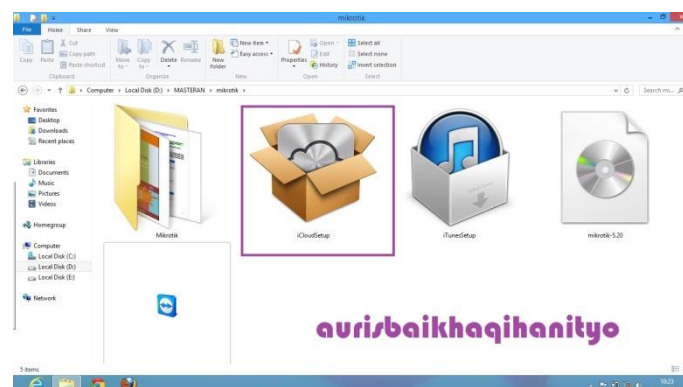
mikrotik

File Home Share View

Copy Paste Cut Copy path Paste shortcut Clipboard

Move to Copy to Delete Rename Organize

New folder New item Easy access New

Properties Open Edit History Open

Select all Select none Invert selection Select

Computer › Local Disk (D:) › MASTERAN › mikrotik ›

Search mi...

Favorites
Desktop
Downloads
Recent places

Libraries
Documents
Music
Pictures
Videos

Homegroup

Computer
Local Disk (C:)
Local Disk (D:)
Local Disk (E:)

Network

Mikrotik

iCloudSetup

iTunesSetup

mikrotik-5.20

aurisbaikhaqihanityo

5 items

10:23